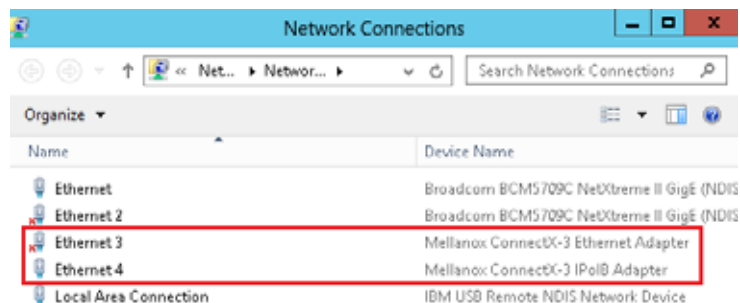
Network Connections

« Net... ▸ Networ... ▸

Search Network Connections

Organize ▾

| Name | Device Name |
|---|---|
| Ethernet | Broadcom BCM5709C NetXtreme II GigE (NDIS |
| Ethernet 2 | Broadcom BCM5709C NetXtreme II GigE (NDIS |
| Ethernet 3 | Mellanox ConnectX-3 Ethernet Adapter |
| Ethernet 4 | Mellanox ConnectX-3 IPoIB Adapter |
| Local Area Connection | IBM USB Remote NDIS Network Device |